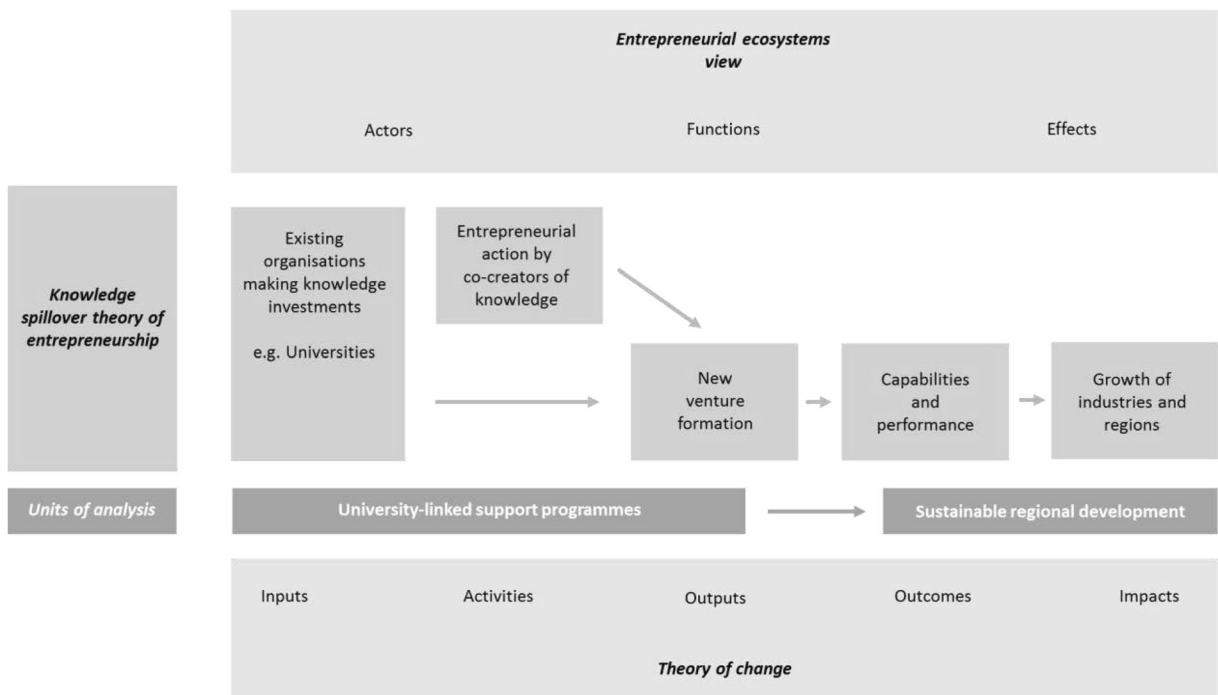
Entrepreneurial ecosystems view

Actors

Functions

Effects

Knowledge spillover theory of entrepreneurship

Existing organisations making knowledge investments

e.g. Universities

Entrepreneurial action by co-creators of knowledge

New venture formation

Capabilities and performance

Growth of industries and regions

Units of analysis

University-linked support programmes

Sustainable regional development

Inputs

Activities

Outputs

Outcomes

Impacts

Theory of change